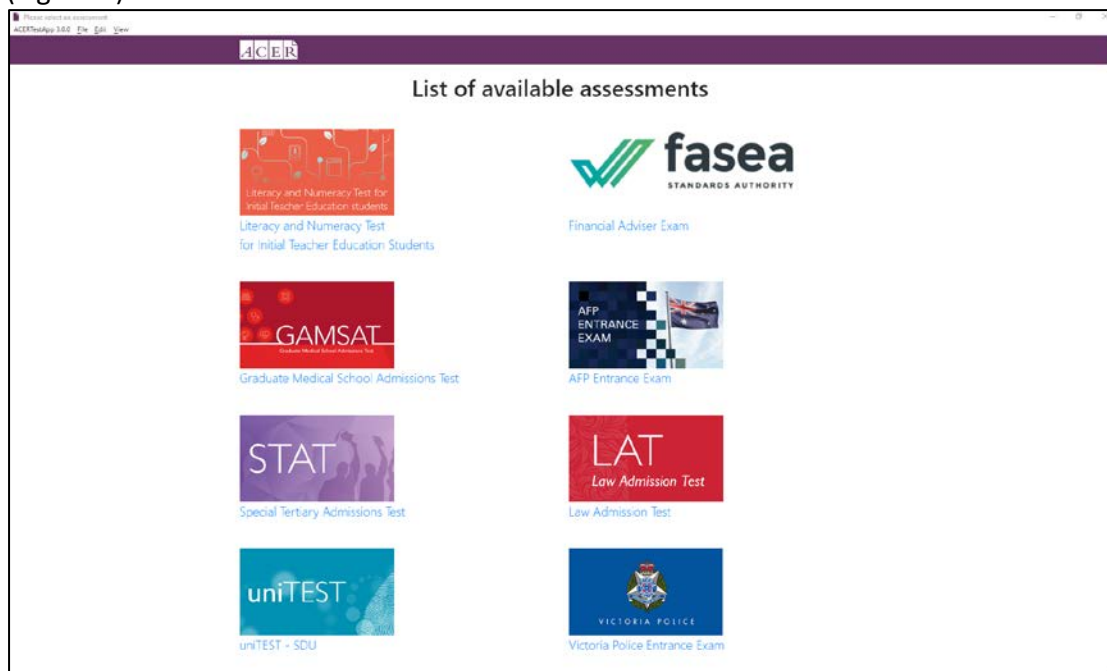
(Figure 1)

Please select an assessment
ACERTestApp 3.0.0 File Edit View

ACER

List of available assessments

Literacy and Numeracy Test for Initial Teacher Education students

Literacy and Numeracy Test for Initial Teacher Education Students

fasea STANDARDS AUTHORITY

Financial Adviser Exam

GAMSAT Graduate Medical School Admissions Test

Graduate Medical School Admissions Test

AFP ENTRANCE EXAM

AFP Entrance Exam

STAT

Special Tertiary Admissions Test

LAT Law Admission Test

Law Admission Test

uniTEST

uniTEST - SDU

VICTORIA POLICE

Victoria Police Entrance Exam